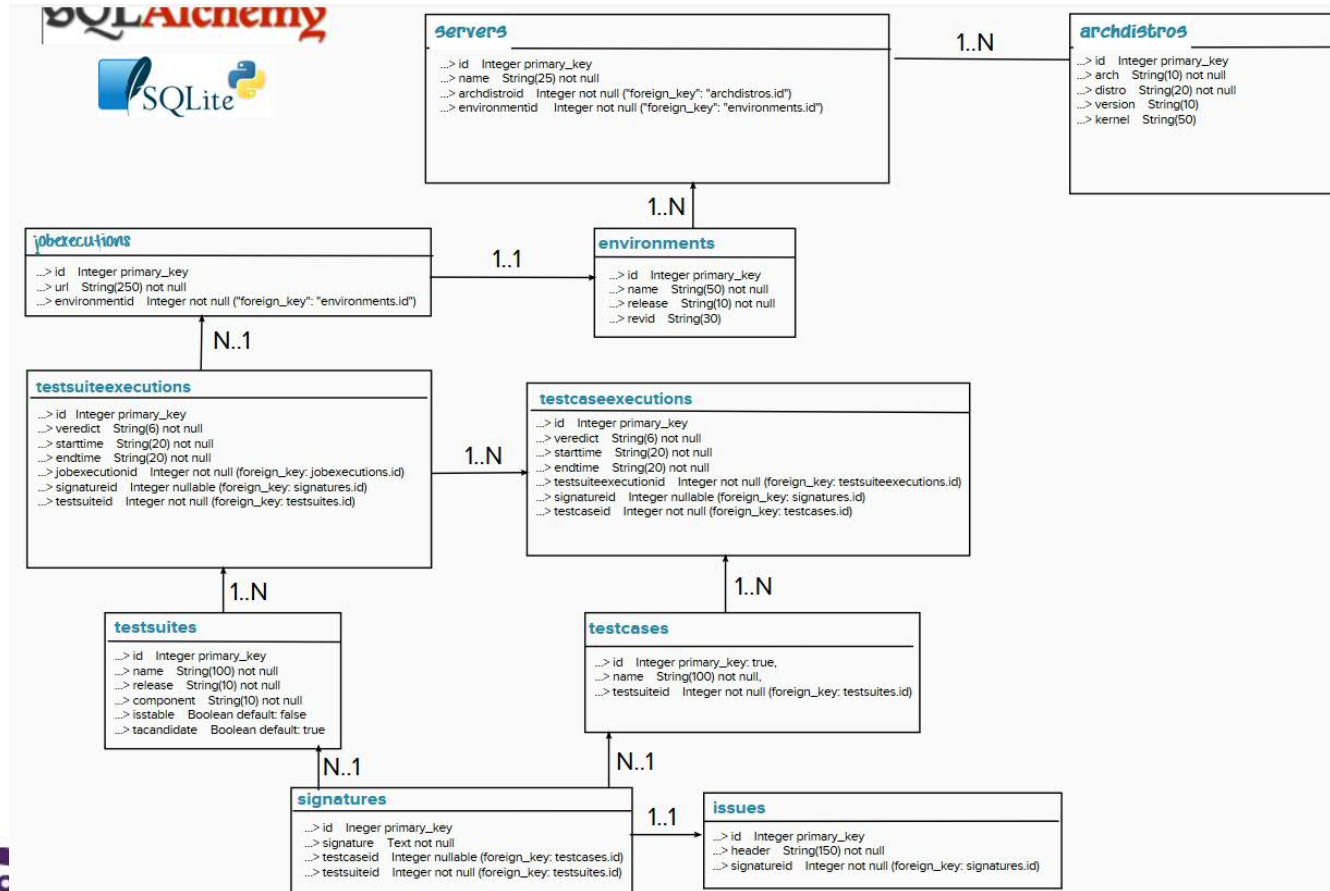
SQLAlchemy

SQLite

servers
...> id Integer primary_key
...> name String(25) not null
...> archdistroid Integer not null ("foreign_key": "archdistros.id")
...> environmentid Integer not null ("foreign_key": "environments.id")

1..N

archdistros
...> id Integer primary_key
...> arch String(10) not null
...> distro String(20) not null
...> version String(10)
...> kernel String(50)

1..N

jobexecutions
...> id Integer primary_key
...> url String(250) not null
...> environmentid Integer not null ("foreign_key": "environments.id")

1..1

environments
...> id Integer primary_key
...> name String(50) not null
...> release String(10) not null
...> revid String(30)

N..1

testsuiteexecutions
...> id Integer primary_key
...> veredict String(6) not null
...> starttime String(20) not null
...> endtime String(20) not null
...> jobexecutionid Integer not null (foreign_key: jobexecutions.id)
...> signatureid Integer nullable (foreign_key: signatures.id)
...> testsuiteid Integer not null (foreign_key: testsuites.id)

1..N

testcaseexecutions
...> id Integer primary_key
...> veredict String(6) not null
...> starttime String(20) not null
...> endtime String(20) not null
...> testsuiteexecutionid Integer not null (foreign_key: testsuiteexecutions.id)
...> signatureid Integer nullable (foreign_key: signatures.id)
...> testcaseid Integer not null (foreign_key: testcases.id)

1..N

1..N

testsuites
...> id Integer primary_key
...> name String(100) not null
...> release String(10) not null
...> component String(10) not null
...> isstable Boolean default: false
...> tacandidate Boolean default: true

testcases
...> id Integer primary_key: true,
...> name String(100) not null,
...> testsuiteid Integer not null (foreign_key: testsuites.id)

N..1

N..1

signatures
...> id Ineger primary_key
...> signature Text not null
...> testcaseid Integer nullable (foreign_key: testcases.id)
...> testsuiteid Integer not null (foreign_key: testsuites.id)

1..1

issues
...> id Integer primary_key
...> header String(150) not null
...> signatureid Integer not null (foreign_key: signatures.id)